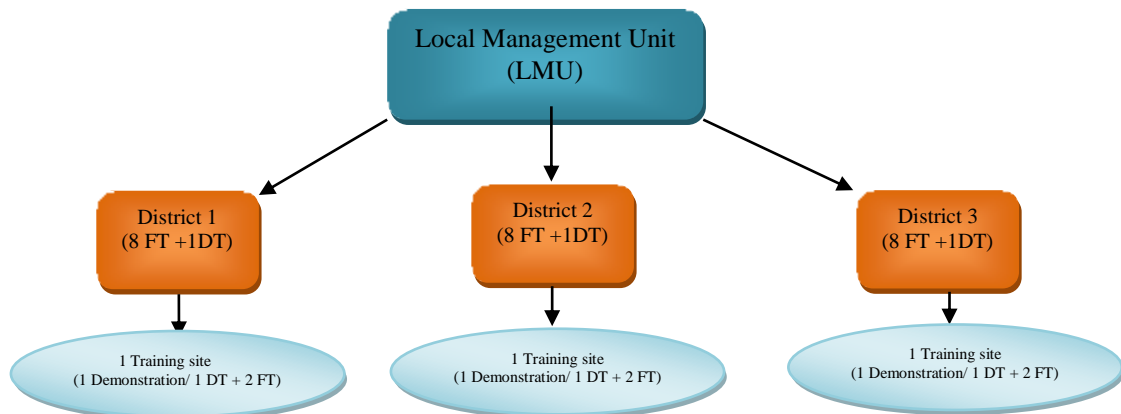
Local Management Unit
(LMU)

District 1
(8 FT +1DT)

District 2
(8 FT +1DT)

District 3
(8 FT +1DT)

1 Training site
(1 Demonstration/ 1 DT + 2 FT)

1 Training site
(1 Demonstration/ 1 DT + 2 FT)

1 Training site
(1 Demonstration/ 1 DT + 2 FT)